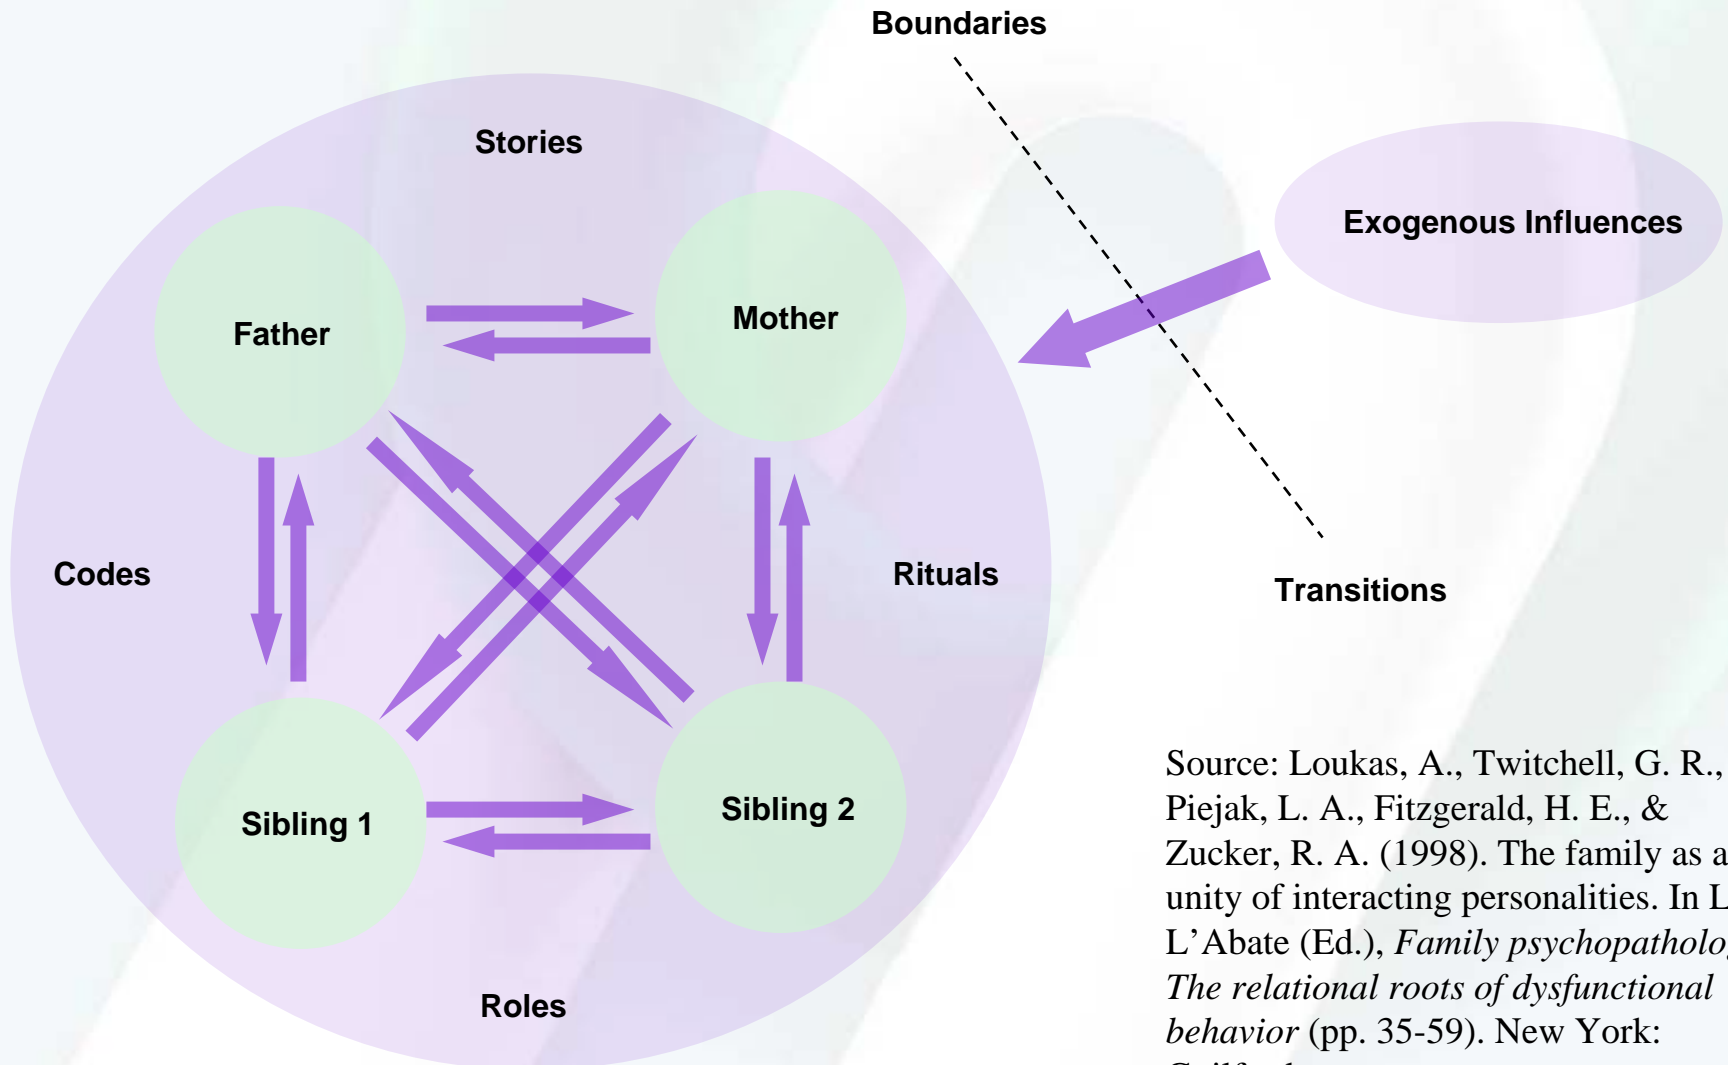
Boundaries

Stories

Exogenous Influences

Father

Mother

Codes

Rituals

Transitions

Sibling 1

Sibling 2

Roles

Source: Loukas, A., Twitchell, G. R., Piejak, L. A., Fitzgerald, H. E., & Zucker, R. A. (1998). The family as a unity of interacting personalities. In L. L'Abate (Ed.), *Family psychopatholo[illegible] The relational roots of dysfunctional behavior* (pp. 35-59). New York: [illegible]